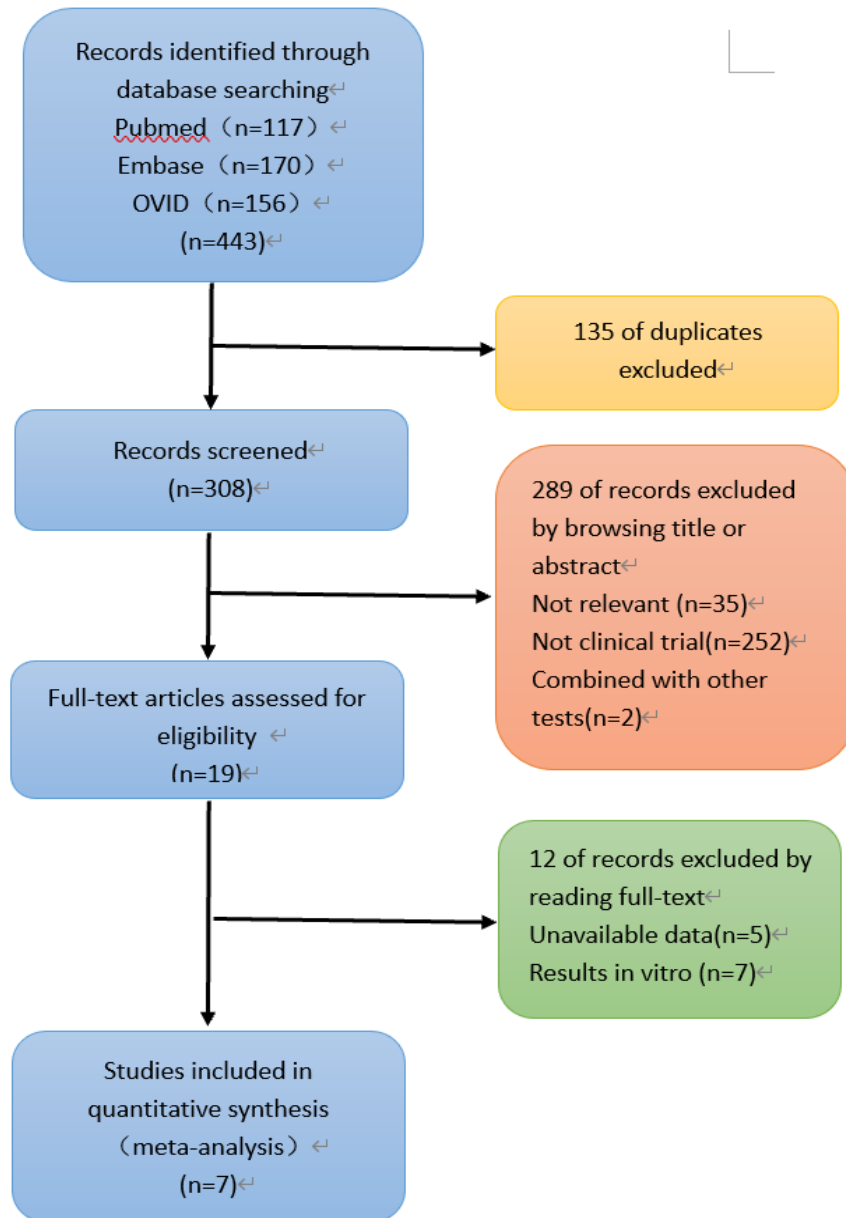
Records identified through database searching
Pubmed（n=117）
Embase（n=170）
OVID（n=156）
(n=443)

135 of duplicates excluded

Records screened
(n=308)

289 of records excluded by browsing title or abstract
Not relevant (n=35)
Not clinical trial(n=252)
Combined with other tests(n=2)

Full-text articles assessed for eligibility
(n=19)

12 of records excluded by reading full-text
Unavailable data(n=5)
Results in vitro (n=7)

Studies included in quantitative synthesis
（meta-analysis）
(n=7)